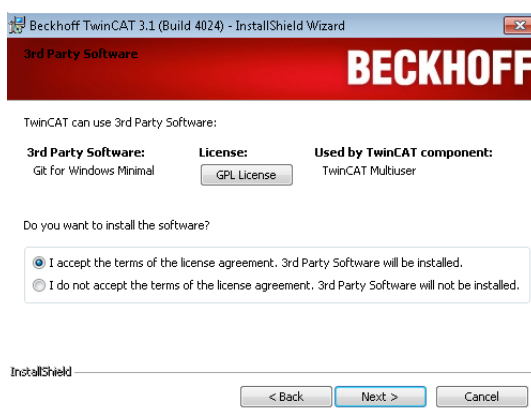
Beckhoff TwinCAT 3.1 (Build 4024) - InstallShield Wizard

3rd Party Software

BECKHOFF

TwinCAT can use 3rd Party Software:

| 3rd Party Software: | License: | Used by TwinCAT component: |
|---|---|---|
| Git for Windows Minimal | GPL License | TwinCAT Multiuser |

Do you want to install the software?

I accept the terms of the license agreement. 3rd Party Software will be installed.

I do not accept the terms of the license agreement. 3rd Party Software will not be installed.

InstallShield

< Back

Next >

Cancel